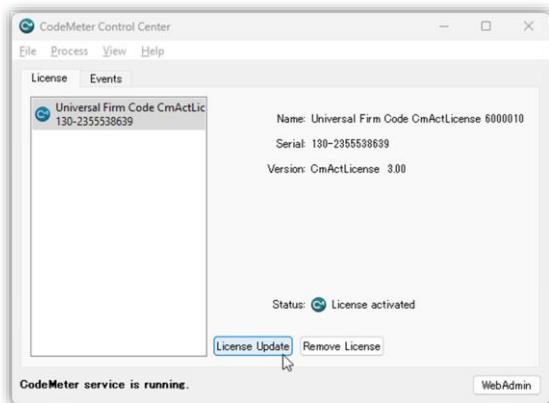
CodeMeter Control Center

File Process View Help

License Events

Universal Firm Code CmActLic
130-2355538639

Name: Universal Firm Code CmActLicense 6000010

Serial: 130-2355538639

Version: CmActLicense 3.00

Status: License activated

License Update Remove License

CodeMeter service is running.

WebAdmin